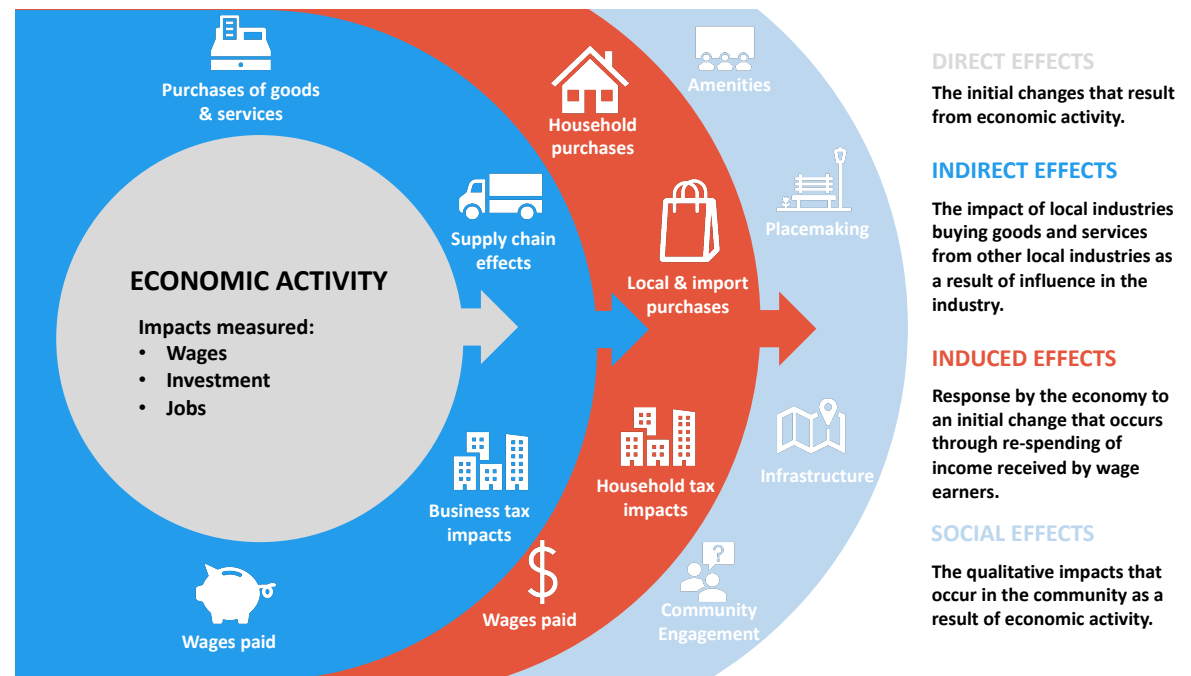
Purchases of goods & services

ECONOMIC ACTIVITY

Impacts measured:
• Wages
• Investment
• Jobs

Wages paid

Supply chain effects

Business tax impacts

Household purchases

Local & import purchases

Household tax impacts

Wages paid

Amenities

Placemaking

Infrastructure

Community Engagement

DIRECT EFFECTS

The initial changes that result from economic activity.

INDIRECT EFFECTS

The impact of local industries buying goods and services from other local industries as a result of influence in the industry.

INDUCED EFFECTS

Response by the economy to an initial change that occurs through re-spending of income received by wage earners.

SOCIAL EFFECTS

The qualitative impacts that occur in the community as a result of economic activity.